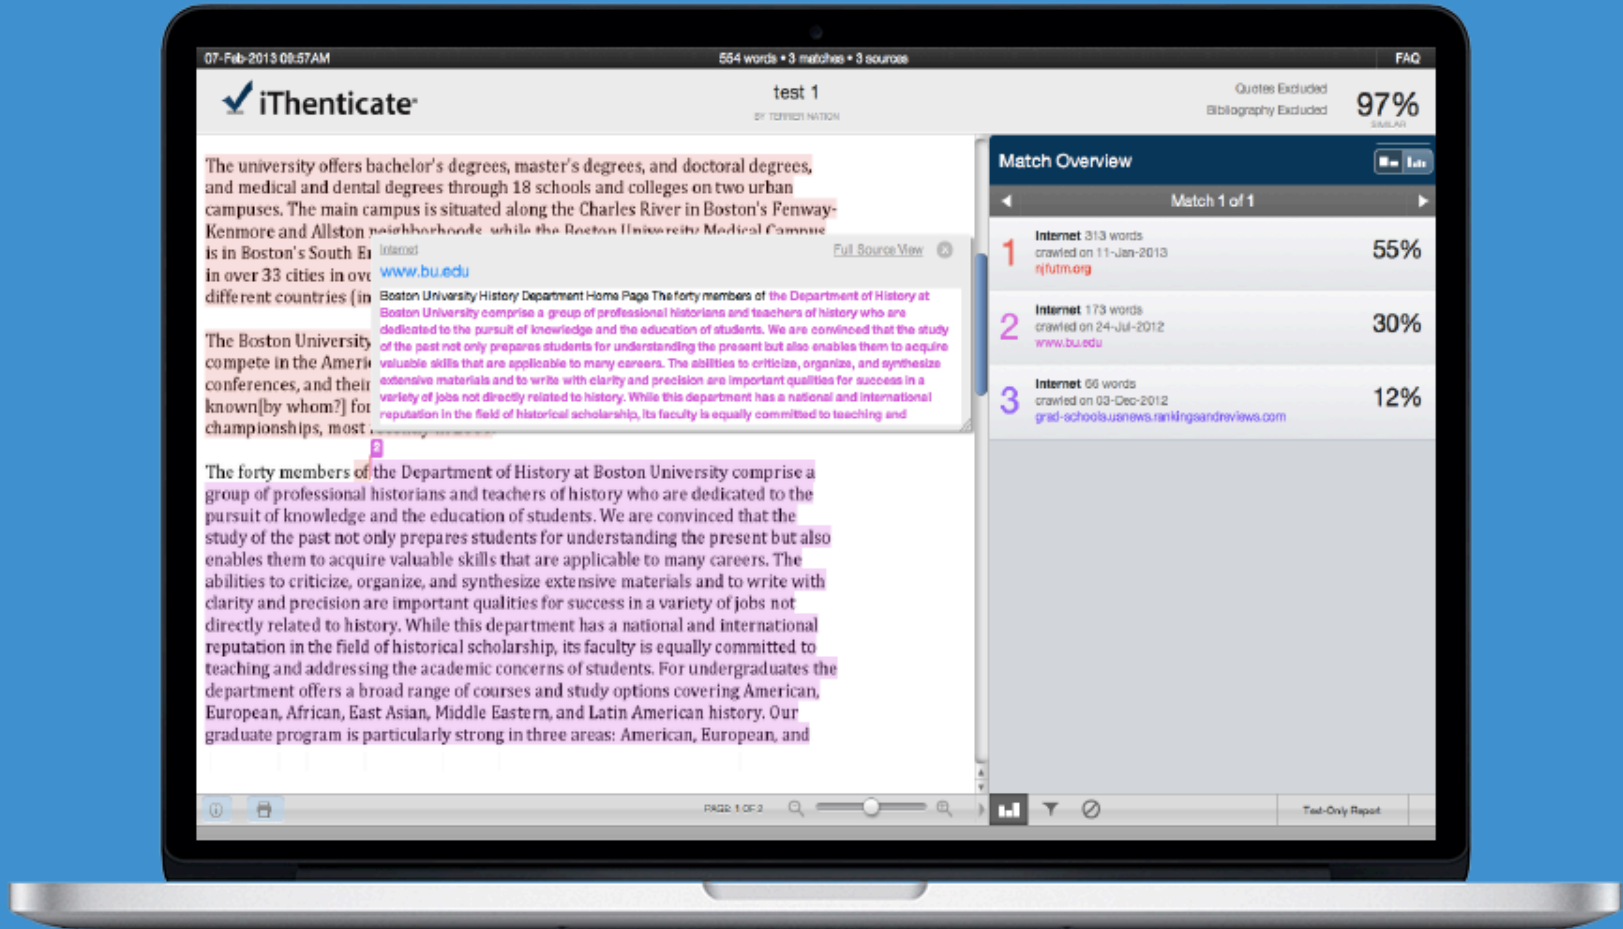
07-Feb-2013 09:57AM

554 words • 3 matches • 3 sources

FAQ

iThenticate

test 1

BY TERRER NATION

Quotes Excluded
Bibliography Excluded

97%

SIMILAR

The university offers bachelor's degrees, master's degrees, and doctoral degrees, and medical and dental degrees through 18 schools and colleges on two urban campuses. The main campus is situated along the Charles River in Boston's Fenway-Kenmore and Allston neighborhoods, while the Boston University Medical Campus is in Boston's South E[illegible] in over 33 cities in ov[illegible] different countries (in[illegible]

Internet

Full Source View

www.bu.edu

Boston University History Department Home Page The forty members of the Department of History at Boston University comprise a group of professional historians and teachers of history who are dedicated to the pursuit of knowledge and the education of students. We are convinced that the study of the past not only prepares students for understanding the present but also enables them to acquire valuable skills that are applicable to many careers. The abilities to criticize, organize, and synthesize extensive materials and to write with clarity and precision are important qualities for success in a variety of jobs not directly related to history. While this department has a national and international reputation in the field of historical scholarship, its faculty is equally committed to teaching and

The Boston University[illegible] compete in the Ameri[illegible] conferences, and their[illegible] known[by whom?] for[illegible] championships, most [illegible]

2

The forty members of the Department of History at Boston University comprise a group of professional historians and teachers of history who are dedicated to the pursuit of knowledge and the education of students. We are convinced that the study of the past not only prepares students for understanding the present but also enables them to acquire valuable skills that are applicable to many careers. The abilities to criticize, organize, and synthesize extensive materials and to write with clarity and precision are important qualities for success in a variety of jobs not directly related to history. While this department has a national and international reputation in the field of historical scholarship, its faculty is equally committed to teaching and addressing the academic concerns of students. For undergraduates the department offers a broad range of courses and study options covering American, European, African, East Asian, Middle Eastern, and Latin American history. Our graduate program is particularly strong in three areas: American, European, and

Match Overview

Match 1 of 1

1 Internet 313 words crawled on 11-Jan-2013 njfutm.org 55%

2 Internet 173 words crawled on 24-Jul-2012 www.bu.edu 30%

3 Internet 66 words crawled on 03-Dec-2012 grad-schools.usnews.rankingsandreviews.com 12%

PAGE: 1 OF 2

Text-Only Report